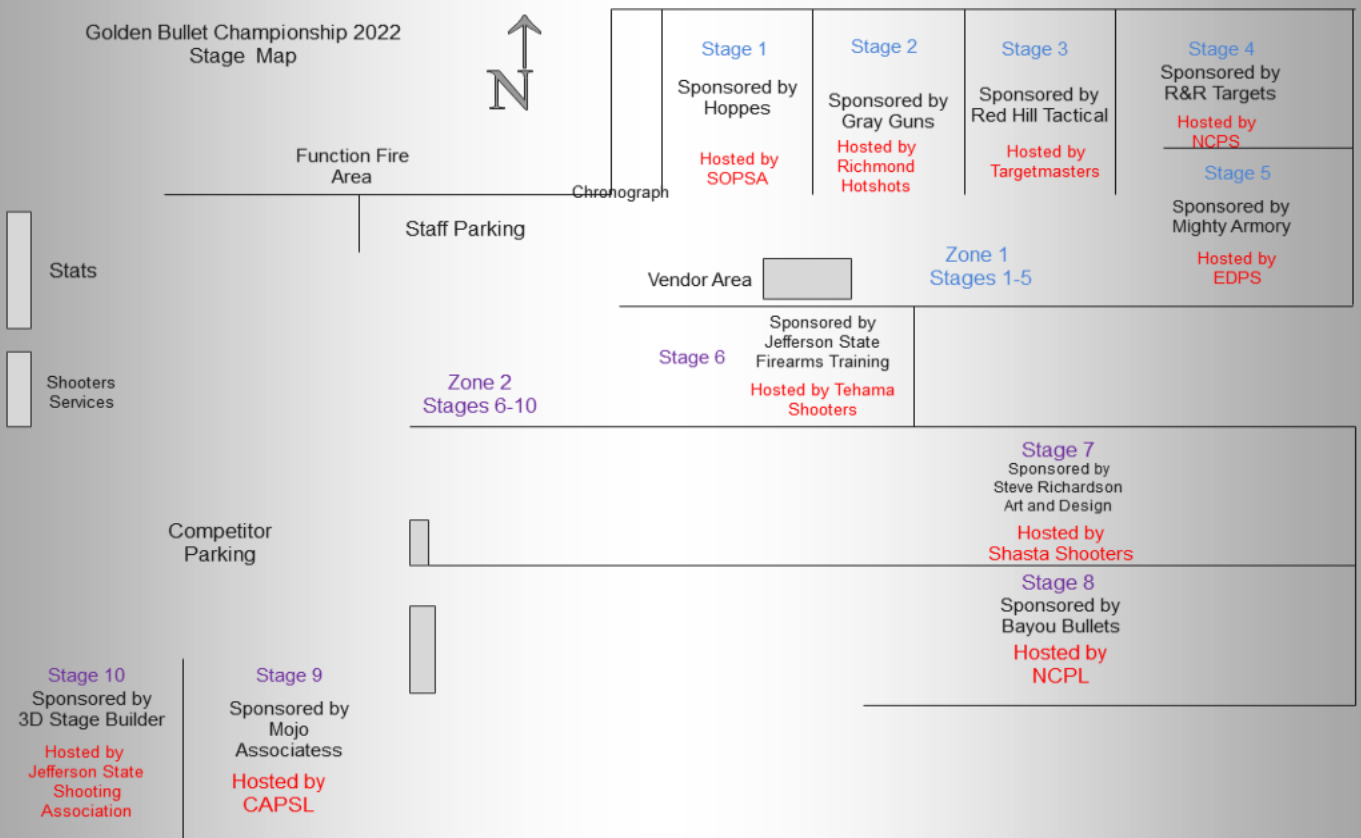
Golden Bullet Championship 2022
Stage Map

N

Stage 1
Sponsored by Hoppes
Hosted by SOPSA

Stage 2
Sponsored by Gray Guns
Hosted by Richmond Hotshots

Stage 3
Sponsored by Red Hill Tactical
Hosted by Targetmasters

Stage 4
Sponsored by R&R Targets
Hosted by NCPS

Stage 5
Sponsored by Mighty Armory
Hosted by EDPS

Function Fire Area

Chronograph

Staff Parking

Stats

Vendor Area

Zone 1
Stages 1-5

Shooters Services

Stage 6
Sponsored by Jefferson State Firearms Training
Hosted by Tehama Shooters

Zone 2
Stages 6-10

Stage 7
Sponsored by Steve Richardson Art and Design
Hosted by Shasta Shooters

Competitor Parking

Stage 8
Sponsored by Bayou Bullets
Hosted by NCPL

Stage 10
Sponsored by 3D Stage Builder
Hosted by Jefferson State Shooting Association

Stage 9
Sponsored by Mojo Associatess
Hosted by CAPSL